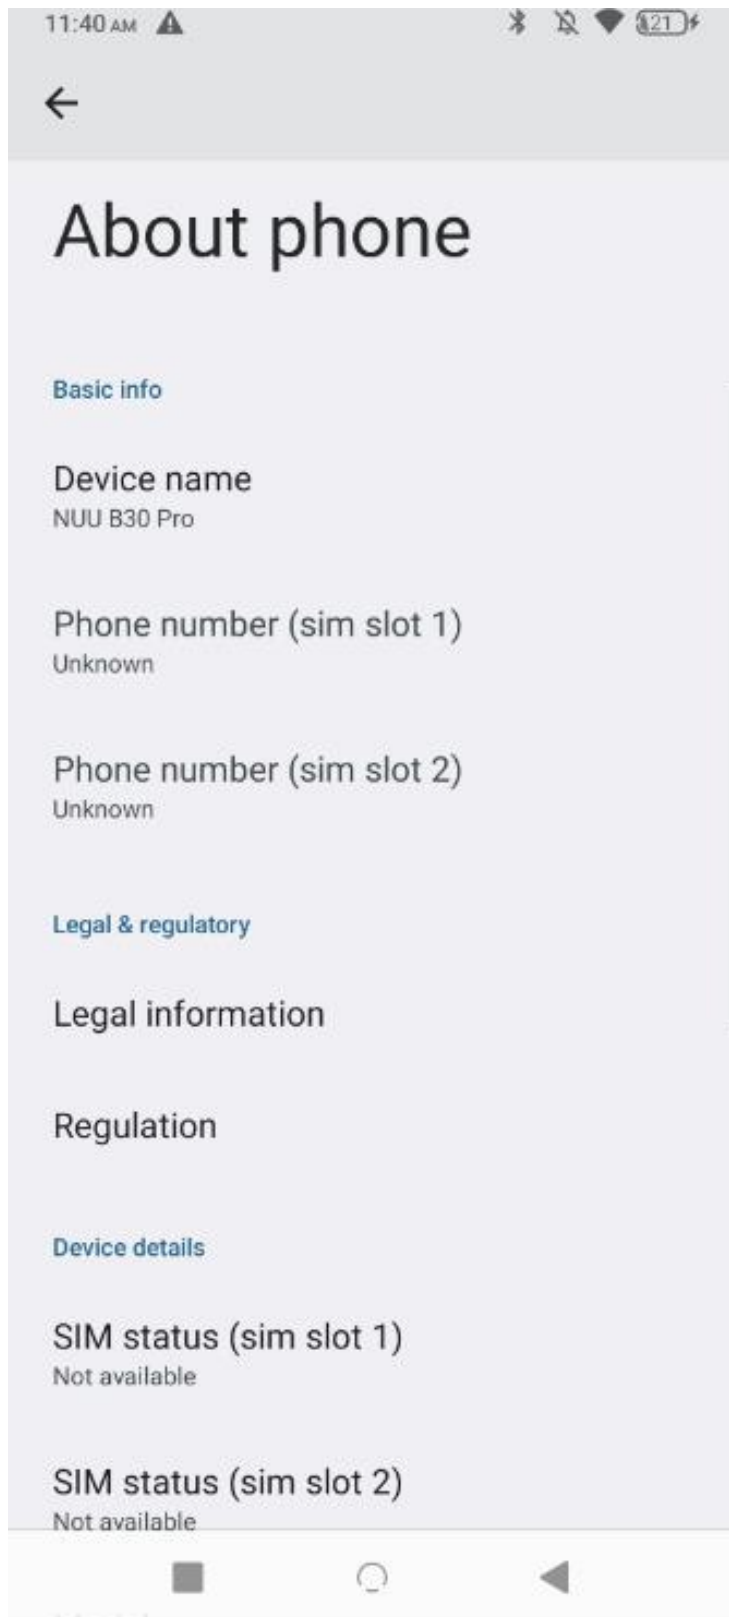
11:40 AM

21

About phone

Basic info

Device name
NUU B30 Pro

Phone number (sim slot 1)
Unknown

Phone number (sim slot 2)
Unknown

Legal & regulatory

Legal information

Regulation

Device details

SIM status (sim slot 1)
Not available

SIM status (sim slot 2)
Not available